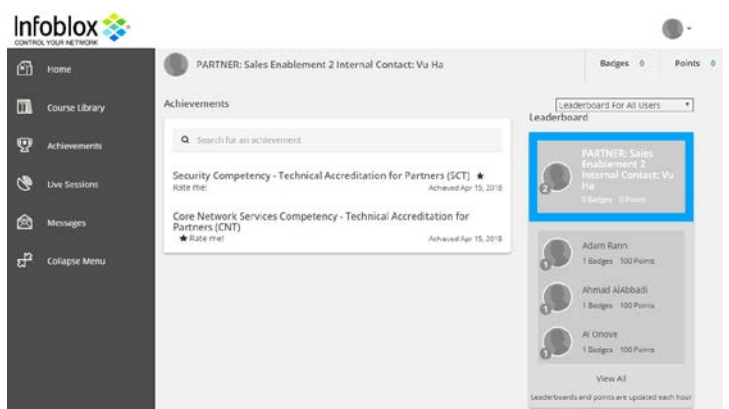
Infoblox
CONTROL YOUR NETWORK

Home
Course Library
Achievements
Live Sessions
Messages
Collapse Menu

PARTNER: Sales Enablement 2 Internal Contact: Vu Ha

Badges 0
Points 0

Achievements

Search for an achievement

Security Competency - Technical Accreditation for Partners (SCT) ★
Rate me!
Achieved Apr 15, 2018

Core Network Services Competency - Technical Accreditation for Partners (CNT)
★ Rate me!
Achieved Apr 15, 2018

Leaderboard For All Users
Leaderboard

2
PARTNER: Sales Enablement 2 Internal Contact: Vu Ha
0 Badges 0 Points

1
Adam Rann
1 Badges 100 Points

1
Ahmad AlAbbadi
1 Badges 100 Points

1
Al Onove
1 Badges 100 Points

View All

Leaderboards and points are updated each hour